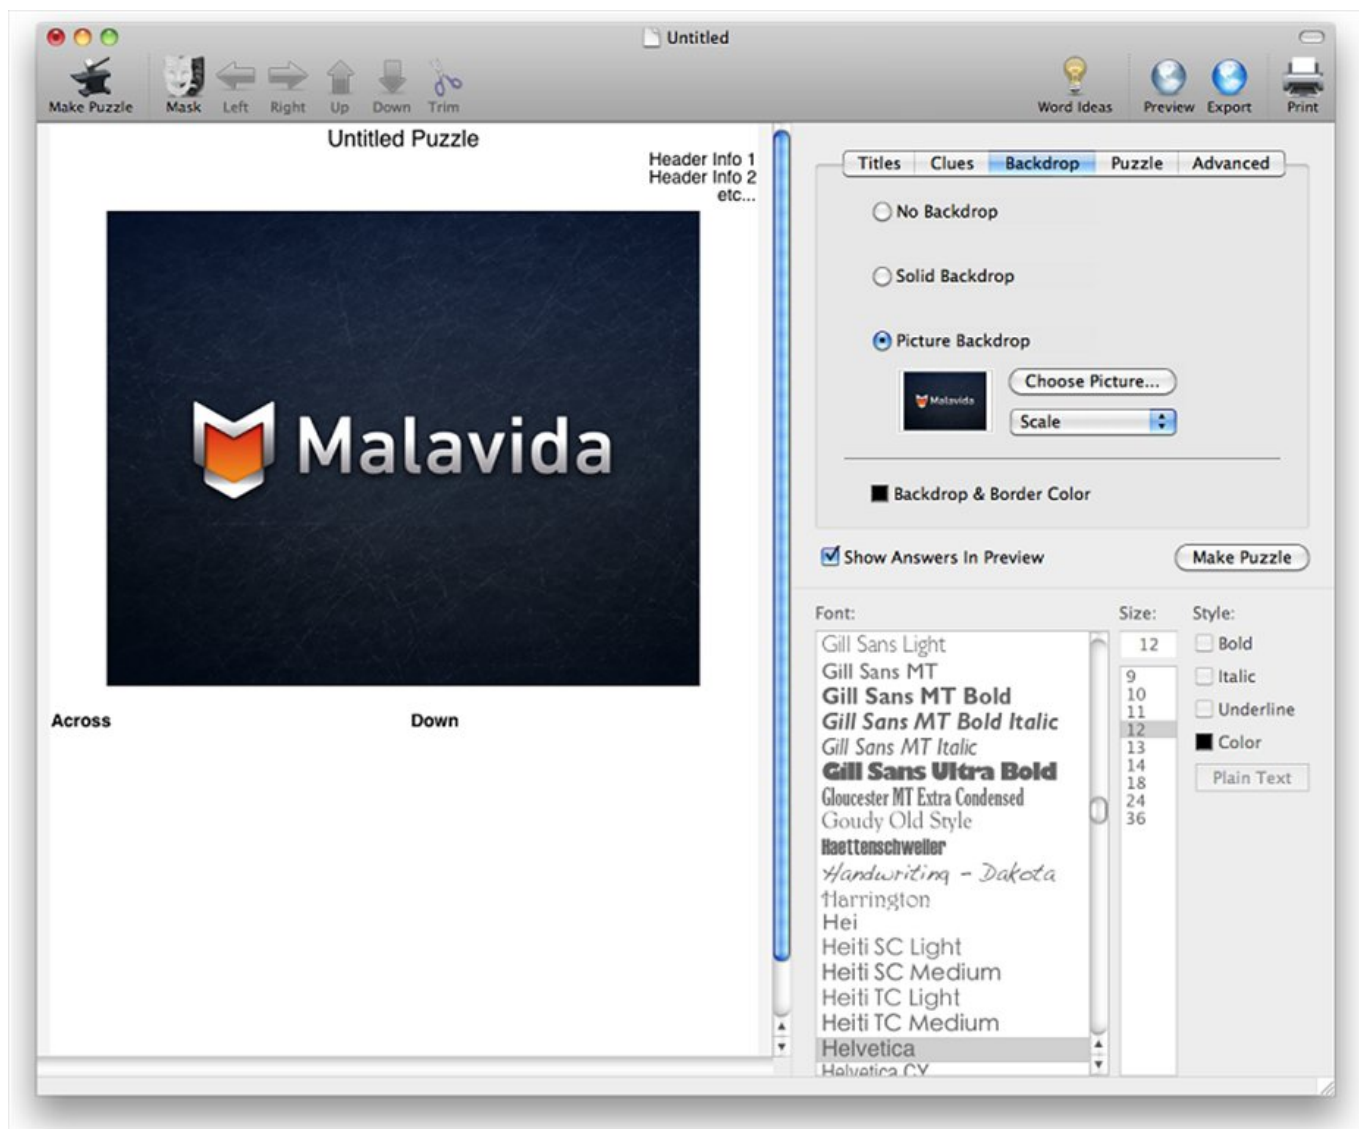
Untitled

Make Puzzle Mask Left Right Up Down Trim Word Ideas Preview Export Print

Untitled Puzzle

Header Info 1
Header Info 2
etc...

Malavida

Across Down

Titles Clues Backdrop Puzzle Advanced

No Backdrop

Solid Backdrop

Picture Backdrop

Malavida

Choose Picture...

Scale

Backdrop & Border Color

Show Answers In Preview

Make Puzzle

Font:

Gill Sans Light
Gill Sans MT
Gill Sans MT Bold
Gill Sans MT Bold Italic
Gill Sans MT Italic
Gill Sans Ultra Bold
Gloucester MT Extra Condensed
Goudy Old Style
Haettenschweiler
Handwriting - Dakota
Harrington
Hei
Heiti SC Light
Heiti SC Medium
Heiti TC Light
Heiti TC Medium
Helvetica
Helvetica CY

Size:

12

9
10
11
12
13
14
18
24
36

Style:

Bold
Italic
Underline
Color
Plain Text